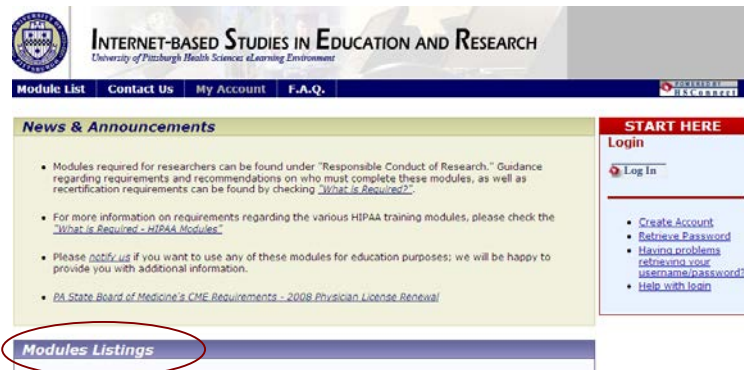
UNIVERSITY OF PITTSBURGH

INTERNET-BASED STUDIES IN EDUCATION AND RESEARCH
University of Pittsburgh Health Sciences eLearning Environment

Module List | Contact Us | My Account | F.A.Q.

POWERED BY HSConnect

News & Announcements

• Modules required for researchers can be found under "Responsible Conduct of Research." Guidance regarding requirements and recommendations on who must complete these modules, as well as recertification requirements can be found by checking "What is Required?".

• For more information on requirements regarding the various HIPAA training modules, please check the "What is Required - HIPAA Modules"

• Please notify us if you want to use any of these modules for education purposes; we will be happy to provide you with additional information.

• PA State Board of Medicine's CME Requirements - 2008 Physician License Renewal

Modules Listings

START HERE
Login

Log In

• Create Account
• Retrieve Password
• Having problems retrieving your username/password?
• Help with login